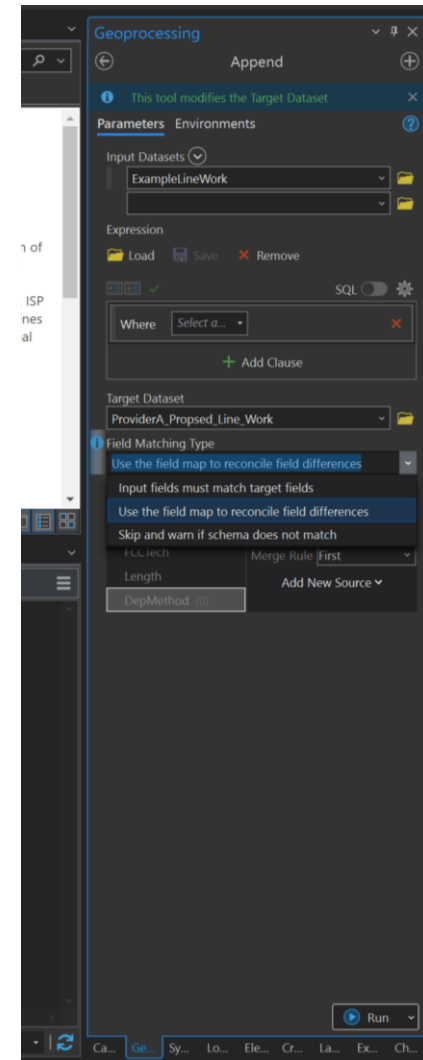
n of

ISP
nes
al

Geoprocessing

Append

This tool modifies the Target Dataset

Parameters Environments

Input Datasets

ExampleLineWork

Expression

Load Save Remove

SQL

Where Select a...

Add Clause

Target Dataset

ProviderA_Propsed_Line_Work

Field Matching Type

Use the field map to reconcile field differences

Input fields must match target fields

Use the field map to reconcile field differences

Skip and warn if schema does not match

FCCTech

Length

DepMethod (0)

Merge Rule First

Add New Source

Run

Ca... Ge... Sy... Lo... Ele... Cr... La... Ex... Ch...